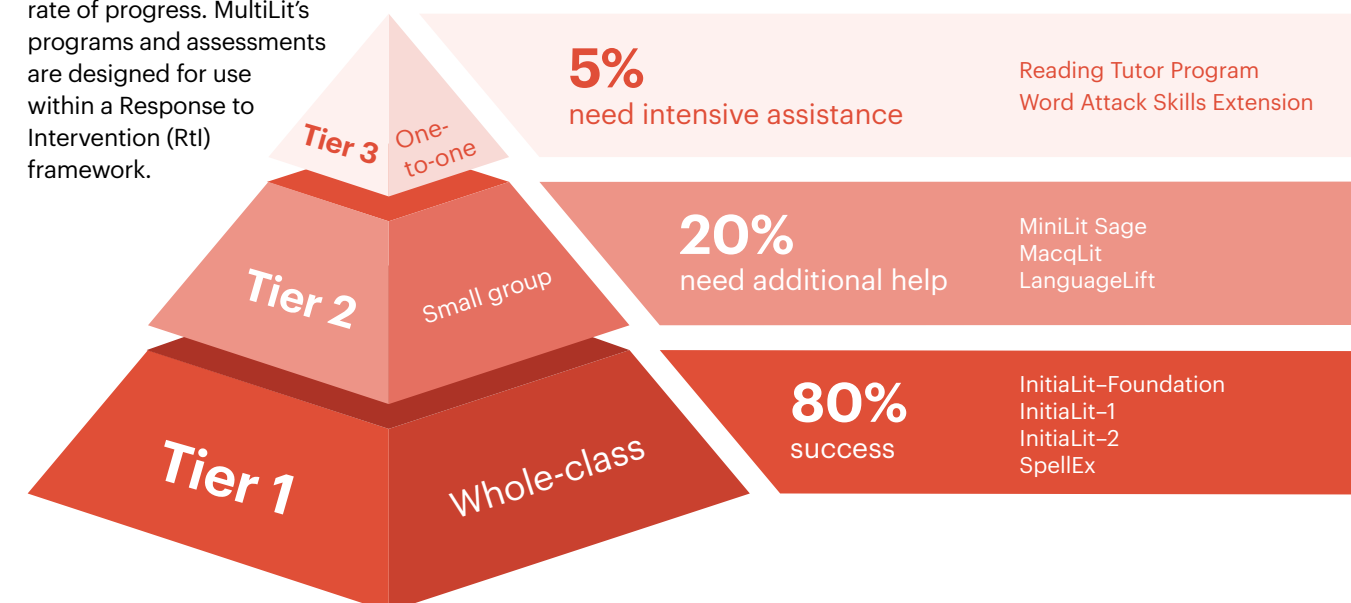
rate of progress. MultiLit's programs and assessments are designed for use within a Response to Intervention (RtI) framework.

Tier 3 One-to-one

5%
need intensive assistance

Reading Tutor Program
Word Attack Skills Extension

Tier 2 Small group

20%
need additional help

MiniLit Sage
MacqLit
LanguageLift

Tier 1 Whole-class

80%
success

InitiaLit–Foundation
InitiaLit–1
InitiaLit–2
SpellEx